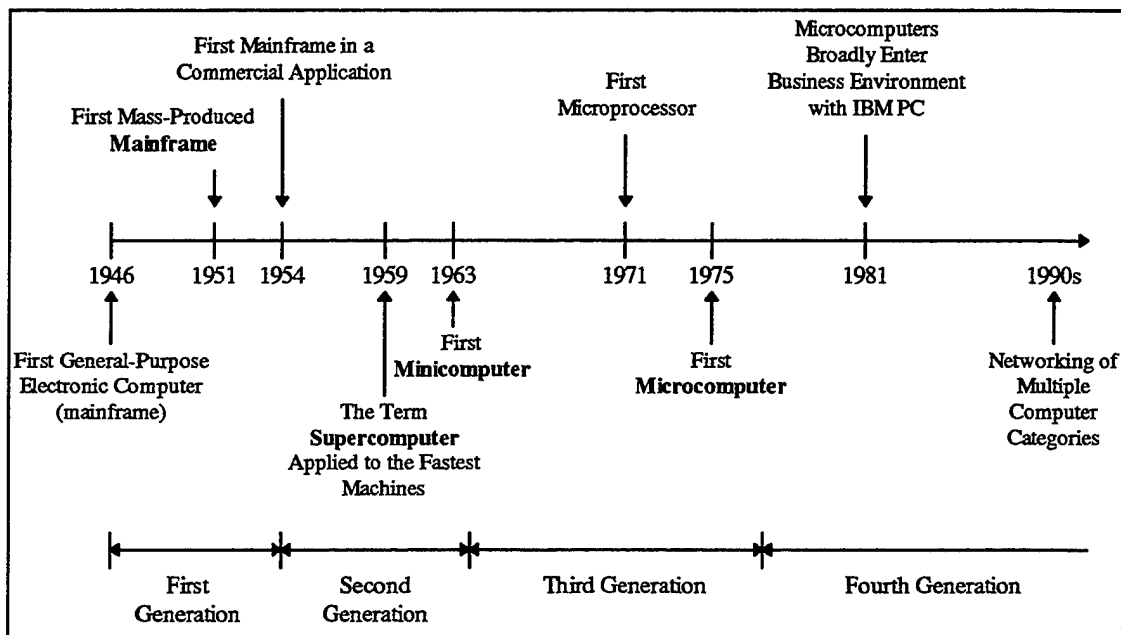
First Mainframe in a Commercial Application

First Mass-Produced **Mainframe**

First Microprocessor

Microcomputers Broadly Enter Business Environment with IBM PC

1946 1951 1954 1959 1963 1971 1975 1981 1990s

First General-Purpose Electronic Computer (mainframe)

First **Minicomputer**

The Term **Supercomputer** Applied to the Fastest Machines

First **Microcomputer**

Networking of Multiple Computer Categories

First Generation

Second Generation

Third Generation

Fourth Generation